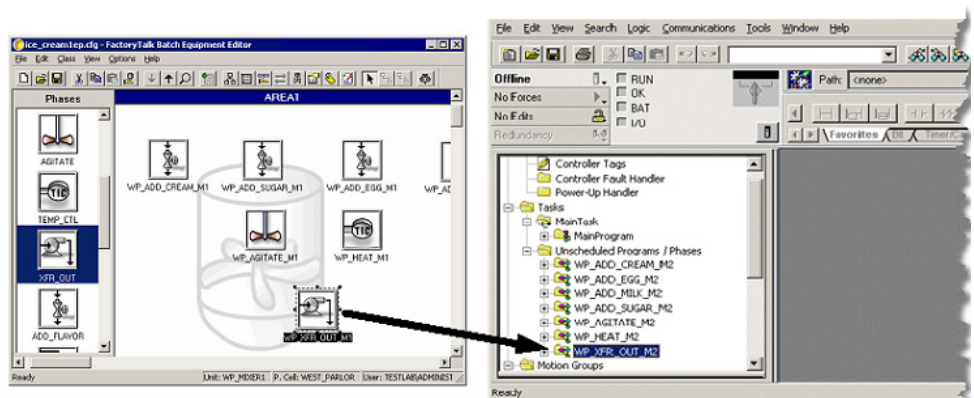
ice_cream1ep.cfg - FactoryTalk Batch Equipment Editor

File Edit Class View Options Help

Phases

AGITATE

TEMP_CTL

XFR_OUT

ADD_FLAVOR

AREA1

WP_ADD_CREAM_M1

WP_ADD_SUGAR_M1

WP_ADD_EGG_M1

WP_AD

WP_AGITATE_M1

WP_HEAT_M1

WP_XFR_OUT_M1

Ready

Unit: WP_MIXER1

P. Cell: WEST_PARLOR

User: TESTLAB\ADMINIST

File Edit View Search Logic Communications Tools Window Help

Offline

No Forces

No Edits

Redundancy

RUN

OK

BAT

I/O

Path: <none>

Favorites

Bit

Timer/C

Controller Tags

Controller Fault Handler

Power-Up Handler

Tasks

MainTask

MainProgram

Unscheduled Programs / Phases

WP_ADD_CREAM_M2

WP_ADD_EGG_M2

WP_ADD_MILK_M2

WP_ADD_SUGAR_M2

WP_AGITATE_M2

WP_HEAT_M2

WP_XFR_OUT_M2

Motion Groups

Ready